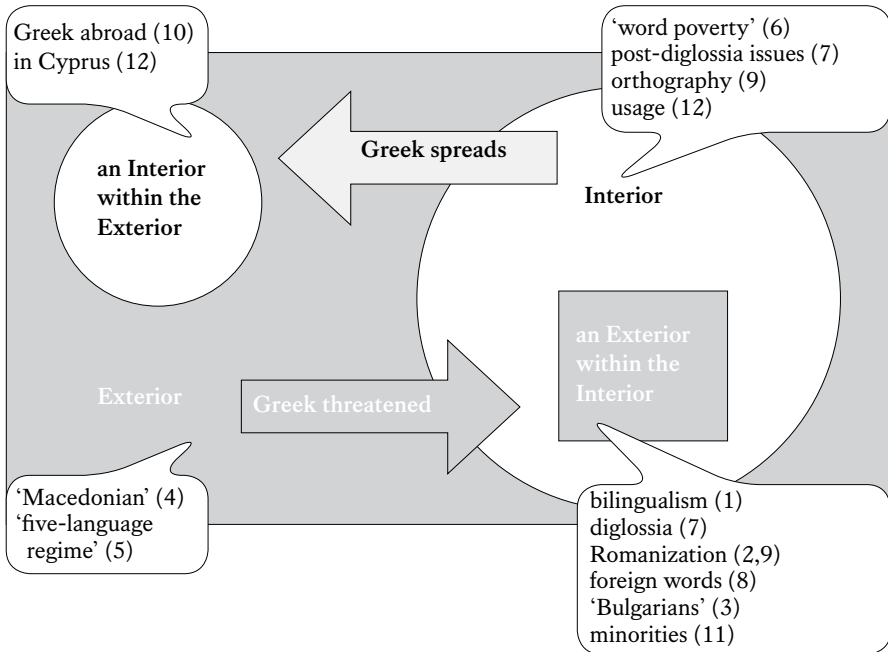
Greek abroad (10)
in Cyprus (12)

'word poverty' (6)
post-diglossia issues (7)
orthography (9)
usage (12)

an Interior within the Exterior

Greek spreads

Interior

an Exterior within the Interior

Exterior

Greek threatened

'Macedonian' (4)
'five-language regime' (5)

bilingualism (1)
diglossia (7)
Romanization (2,9)
foreign words (8)
'Bulgarians' (3)
minorities (11)